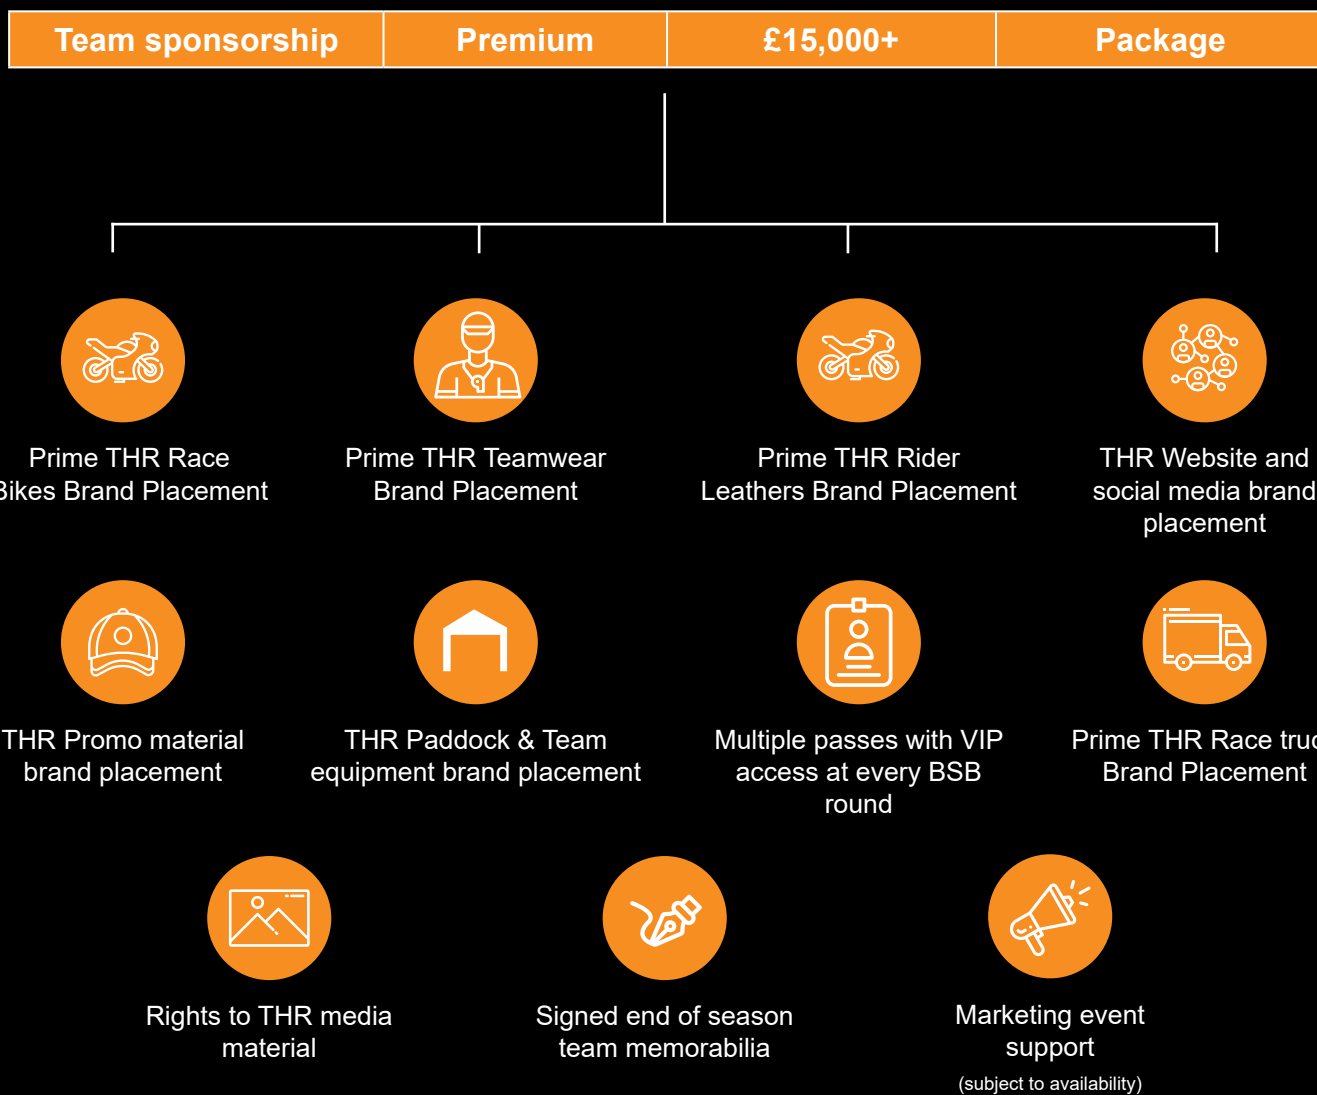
| Team sponsorship | Premium | £15,000+ | Package |
|---|---|---|---|

Prime THR Race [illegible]ikes Brand Placement

Prime THR Teamwear Brand Placement

Prime THR Rider Leathers Brand Placement

THR Website and social media brand placement

THR Promo material brand placement

THR Paddock & Team equipment brand placement

Multiple passes with VIP access at every BSB round

Prime THR Race tru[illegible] Brand Placement

Rights to THR media material

Signed end of season team memorabilia

Marketing event support
(subject to availability)